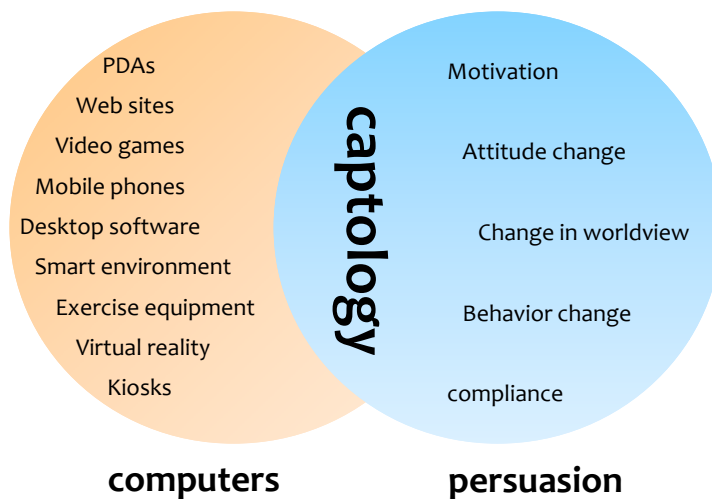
PDAs
Web sites
Video games
Mobile phones
Desktop software
Smart environment
Exercise equipment
Virtual reality
Kiosks

captology

Motivation
Attitude change
Change in worldview
Behavior change
compliance

computers
persuasion